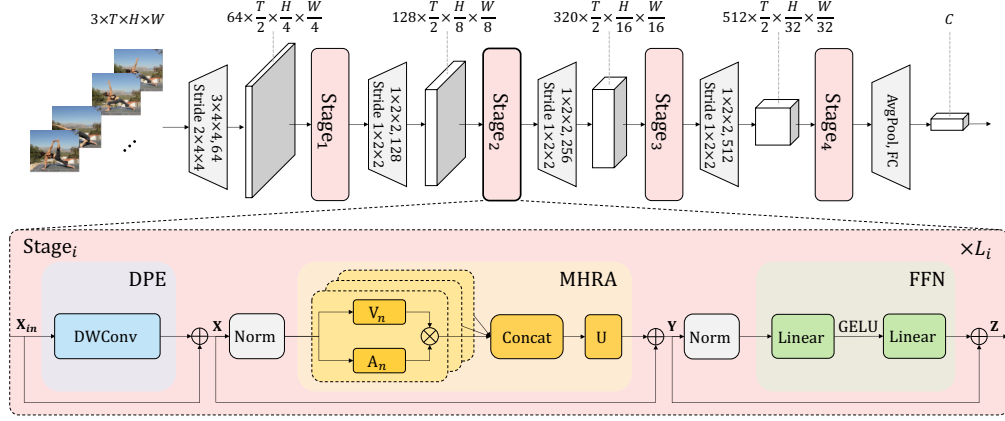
$3\times T\times H\times W$

$64\times\frac{T}{2}\times\frac{H}{4}\times\frac{W}{4}$

$128\times\frac{T}{2}\times\frac{H}{8}\times\frac{W}{8}$

$320\times\frac{T}{2}\times\frac{H}{16}\times\frac{W}{16}$

$512\times\frac{T}{2}\times\frac{H}{32}\times\frac{W}{32}$

$C$

3×4×4, 64
Stride 2×4×4

Stage$_1$

1×2×2, 128
Stride 1×2×2

Stage$_2$

1×2×2, 256
Stride 1×2×2

Stage$_3$

1×2×2, 512
Stride 1×2×2

Stage$_4$

AvgPool, FC

Stage$_i$

$\times L_i$

DPE

$\mathbf{X}_{in}$

DWConv

$\mathbf{X}$

Norm

MHRA

V$_n$

A$_n$

Concat

U

$\mathbf{Y}$

Norm

FFN

Linear

GELU

Linear

$\mathbf{Z}$